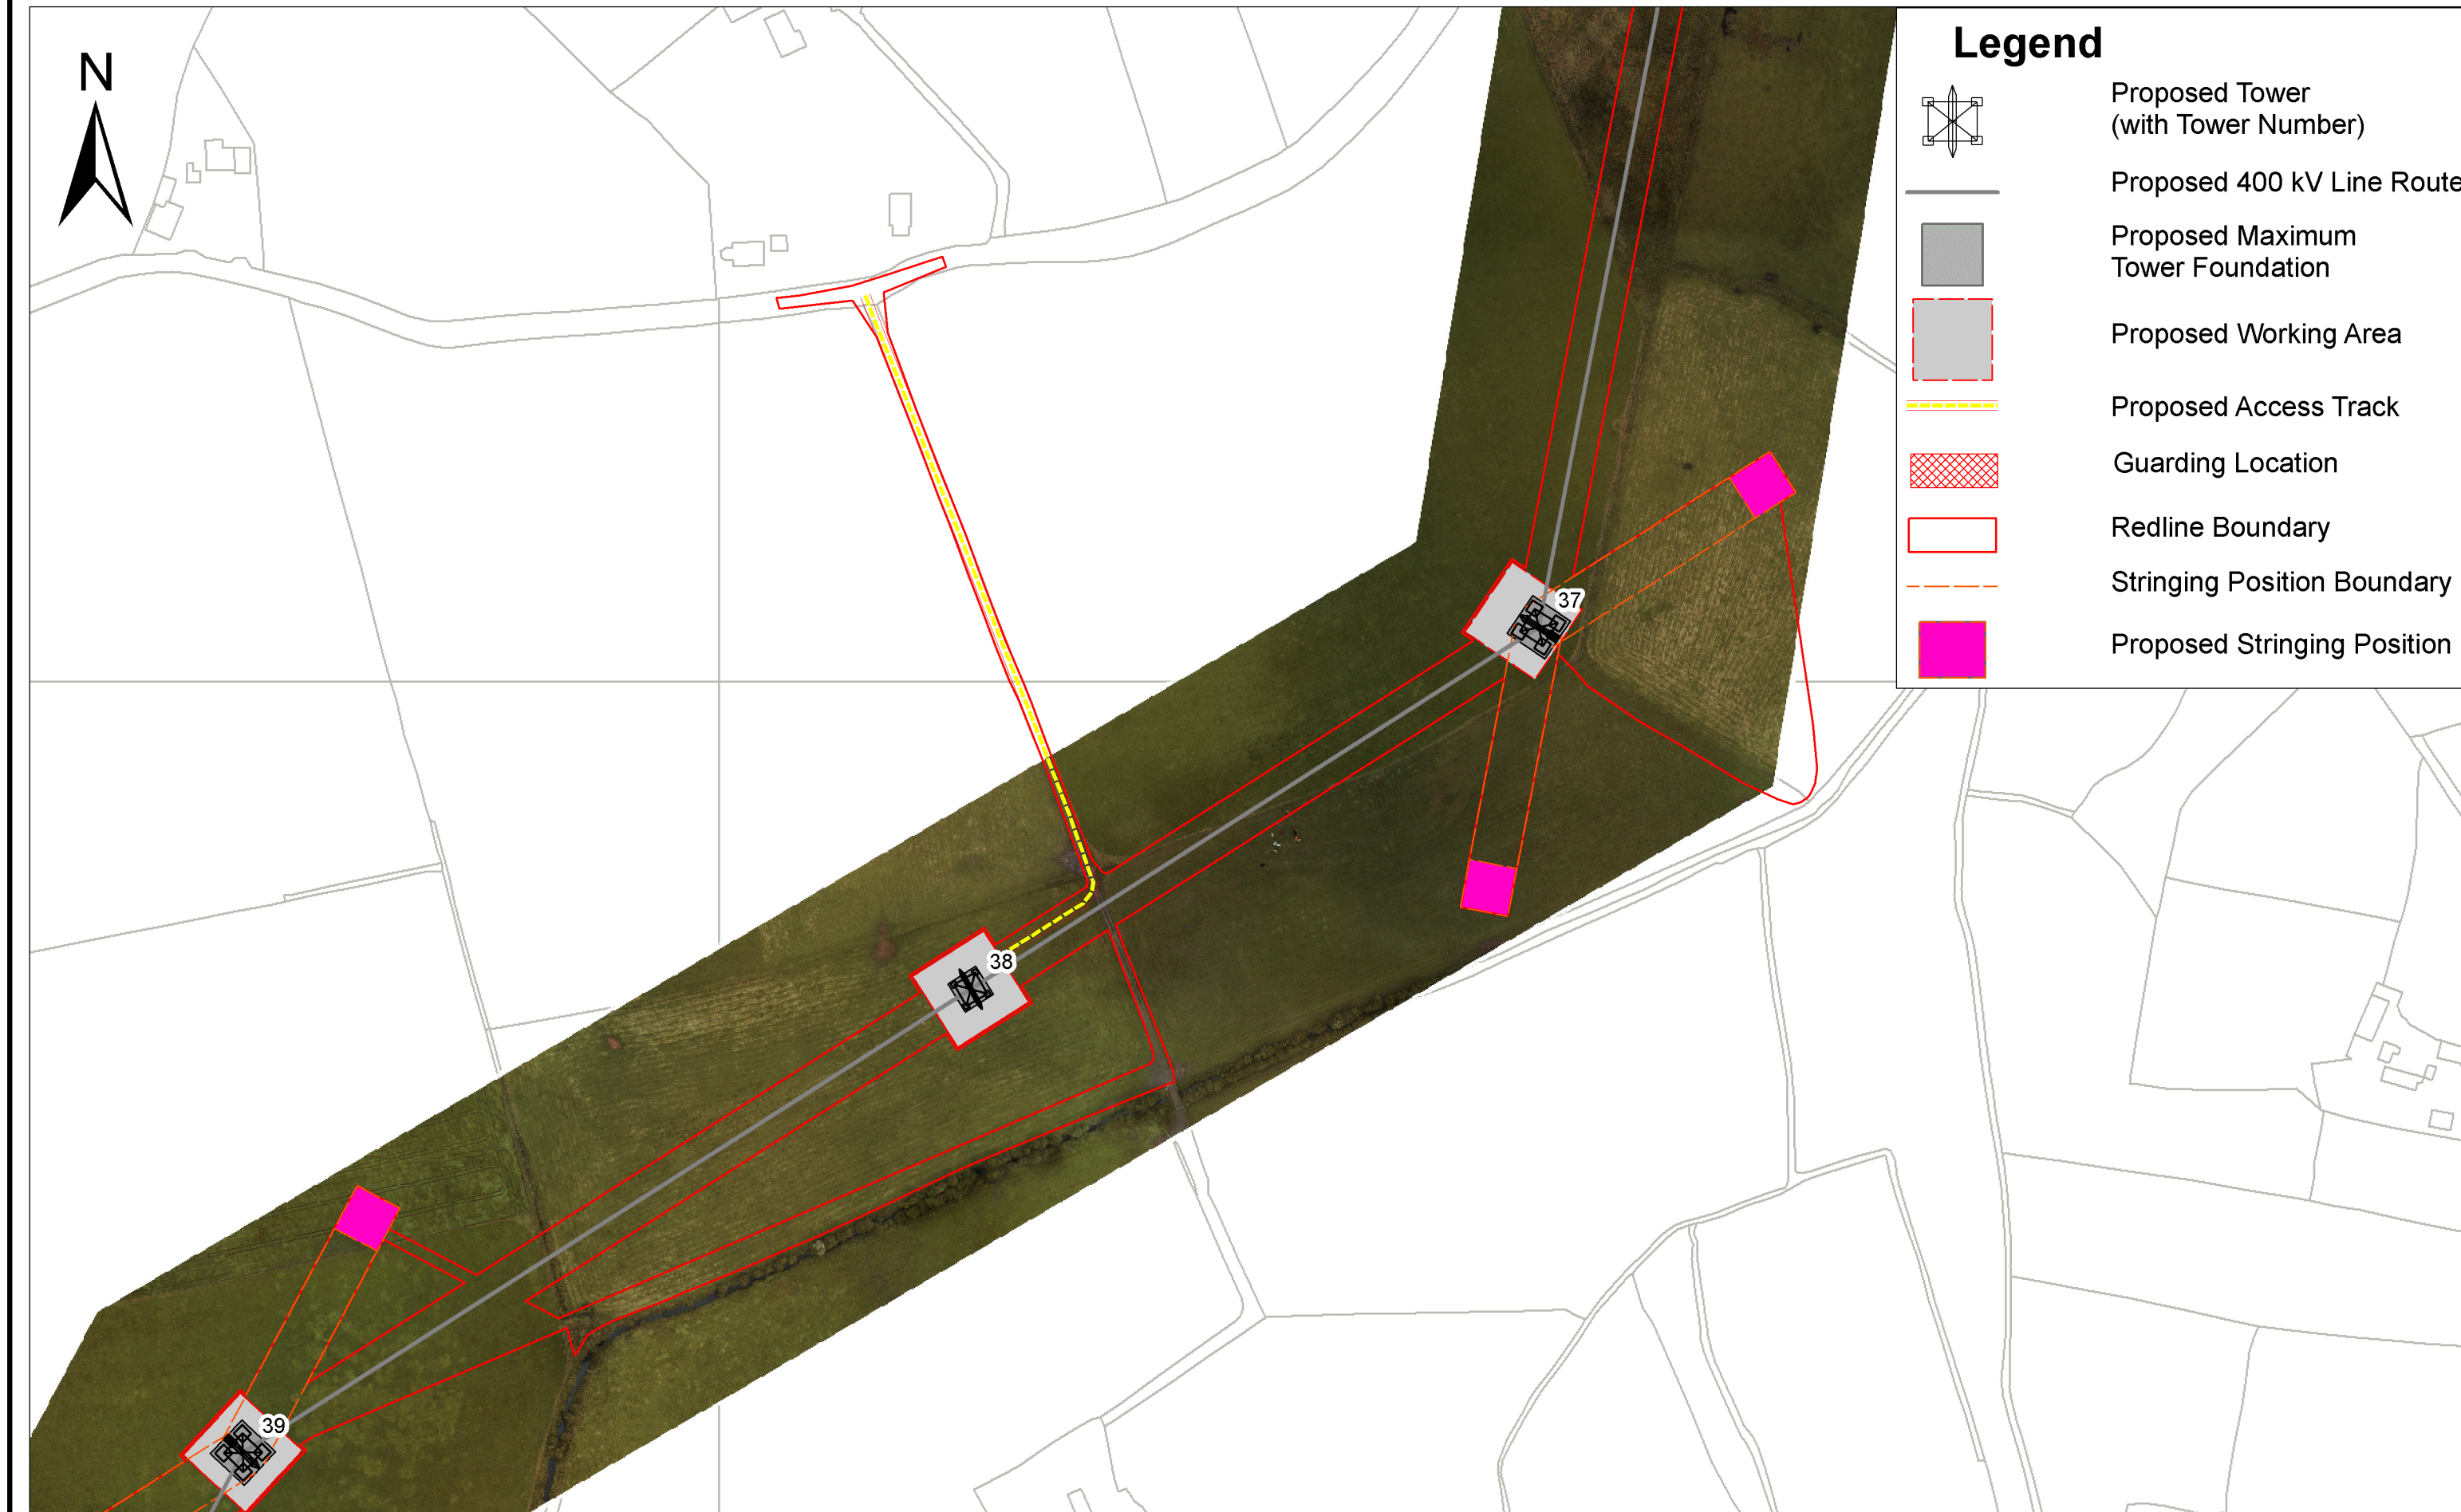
N

Legend

Proposed Tower (with Tower Number)

Proposed 400 kV Line Route

Proposed Maximum Tower Foundation

Proposed Working Area

Proposed Access Track

Guarding Location

Redline Boundary

Stringing Position Boundary

Proposed Stringing Position

37

38

39